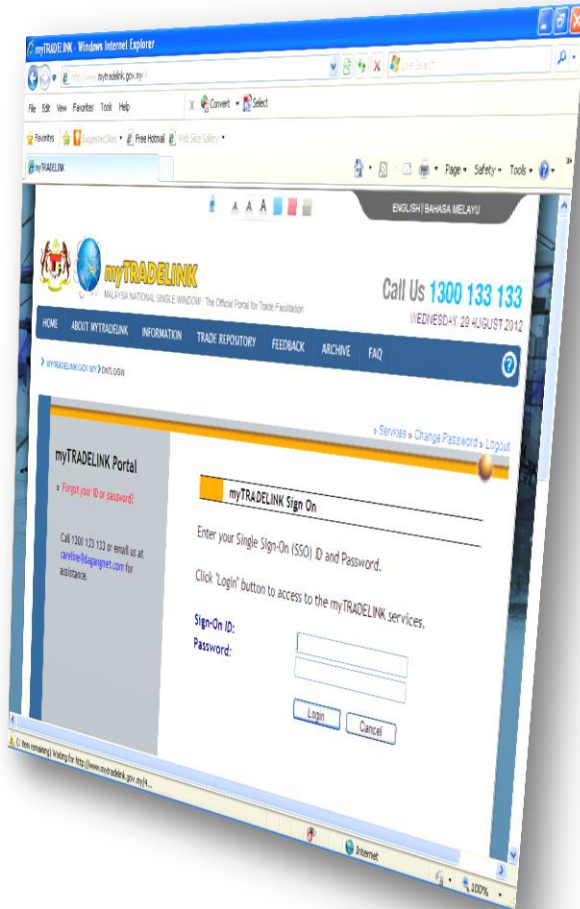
myTRADELINK - Windows Internet Explorer

http://www.mytradelink.gov.my/

Live Search

File Edit View Favorites Tools Help

Convert Select

Favorites Suggested Sites Free Hotmail Web Slice Gallery

myTRADELINK

Page Safety Tools

A A A

ENGLISH | BAHASA MELAYU

myTRADELINK

MALAYSIA NATIONAL SINGLE WINDOW The Official Portal for Trade Facilitation

Call Us 1300 133 133

WEDNESDAY, 29 AUGUST 2012

HOME ABOUT MYTRADELINK INFORMATION TRADE REPOSITORY FEEDBACK ARCHIVE FAQ

> MYTRADELINK.GOV.MY > DMTLOGIN

» Services » Change Password » Logout

myTRADELINK Portal

» Forgot your ID or password?

Call 1300 133 133 or email us at careline@dagangnet.com for assistance.

myTRADELINK Sign On

Enter your Single Sign-On (SSO) ID and Password.

Click "Login" button to access to the myTRADELINK services.

Sign-On ID:

Password:

Login Cancel

(1 item remaining) Waiting for http://www.mytradelink.gov.my/4...

Internet

100%